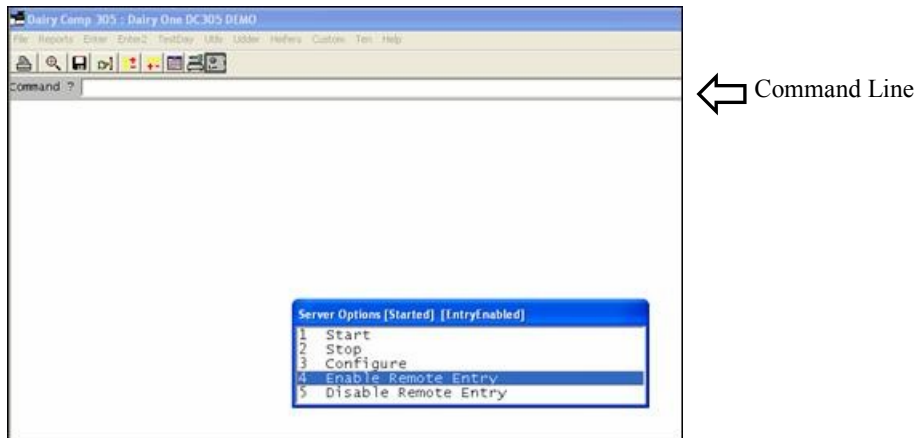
Dairy Comp 305 : Dairy One DC305 DEMO

File Reports Enter Enter2 TestDay Utils Udder Heifers Custom Ten Help

Command ?

Command Line

Server Options [Started] [EntryEnabled]

1 Start
2 Stop
3 Configure
4 Enable Remote Entry
5 Disable Remote Entry